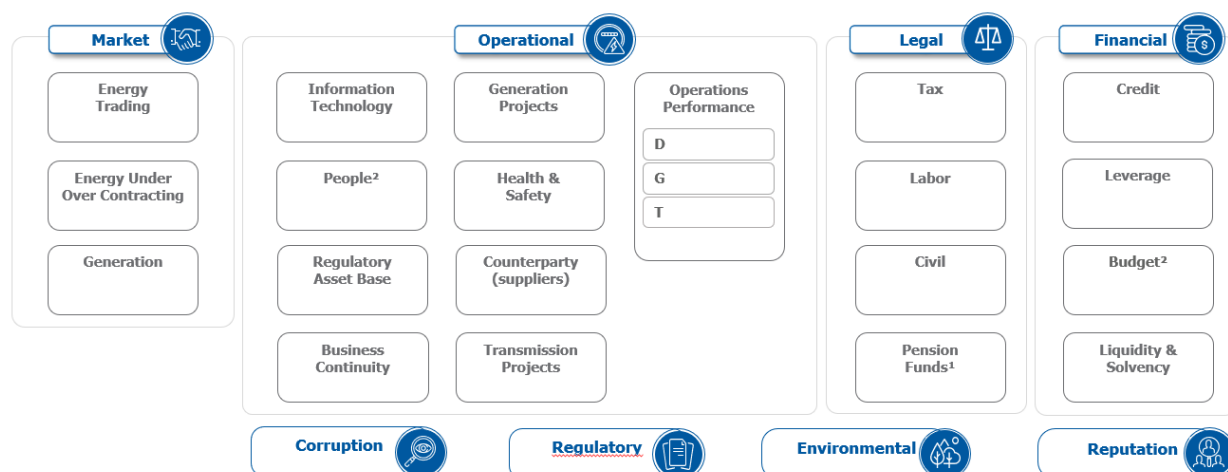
Market

Energy Trading

Energy Under Over Contracting

Generation

Operational

Information Technology

Generation Projects

Operations Performance

D

G

T

People²

Health & Safety

Regulatory Asset Base

Counterparty (suppliers)

Business Continuity

Transmission Projects

Legal

Tax

Labor

Civil

Pension Funds¹

Financial

Credit

Leverage

Budget²

Liquidity & Solvency

Corruption

Regulatory

Environmental

Reputation